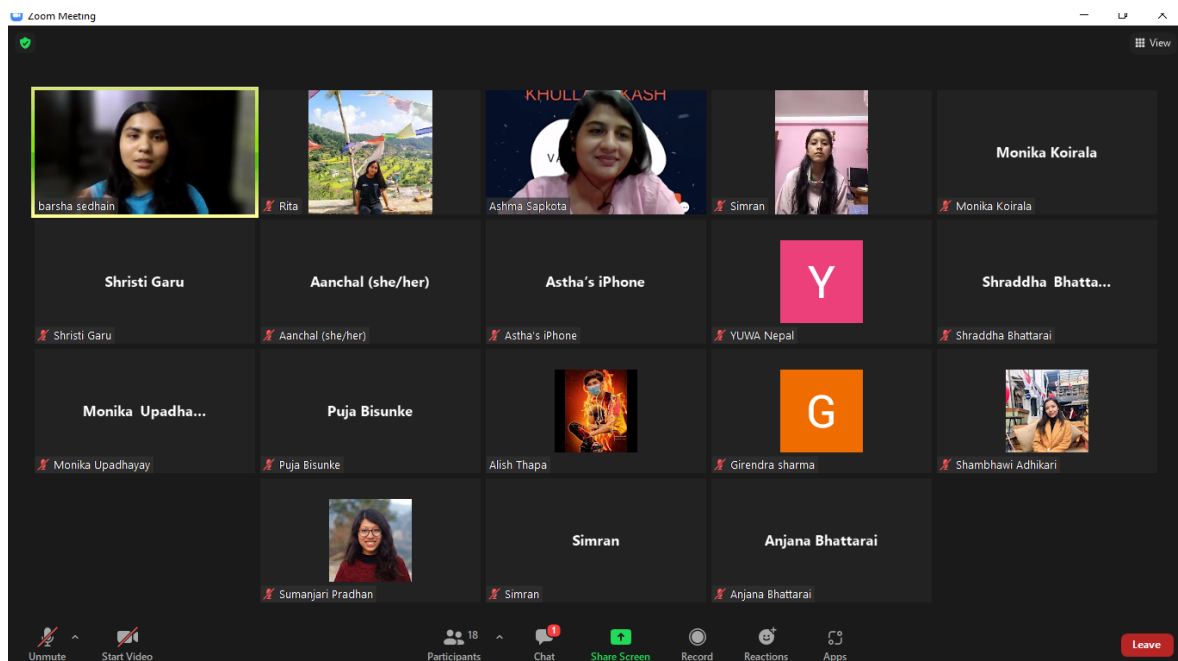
Zoom Meeting

View

barsha sedhain

Rita

KHULLA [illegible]KASH
VA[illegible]
Ashma Sapkota

Simran

Monika Koirala
Monika Koirala

Shristi Garu
Shristi Garu

Aanchal (she/her)
Aanchal (she/her)

Astha's iPhone
Astha's iPhone

Y
YUWA Nepal

Shraddha Bhatta...
Shraddha Bhattarai

Monika Upadha...
Monika Upadhayay

Puja Bisunke
Puja Bisunke

Alish Thapa

G
Girendra sharma

Shambhawi Adhikari

Sumanjari Pradhan

Simran
Simran

Anjana Bhattarai
Anjana Bhattarai

Unmute
Start Video
18
Participants
1
Chat
Share Screen
Record
Reactions
Apps
Leave